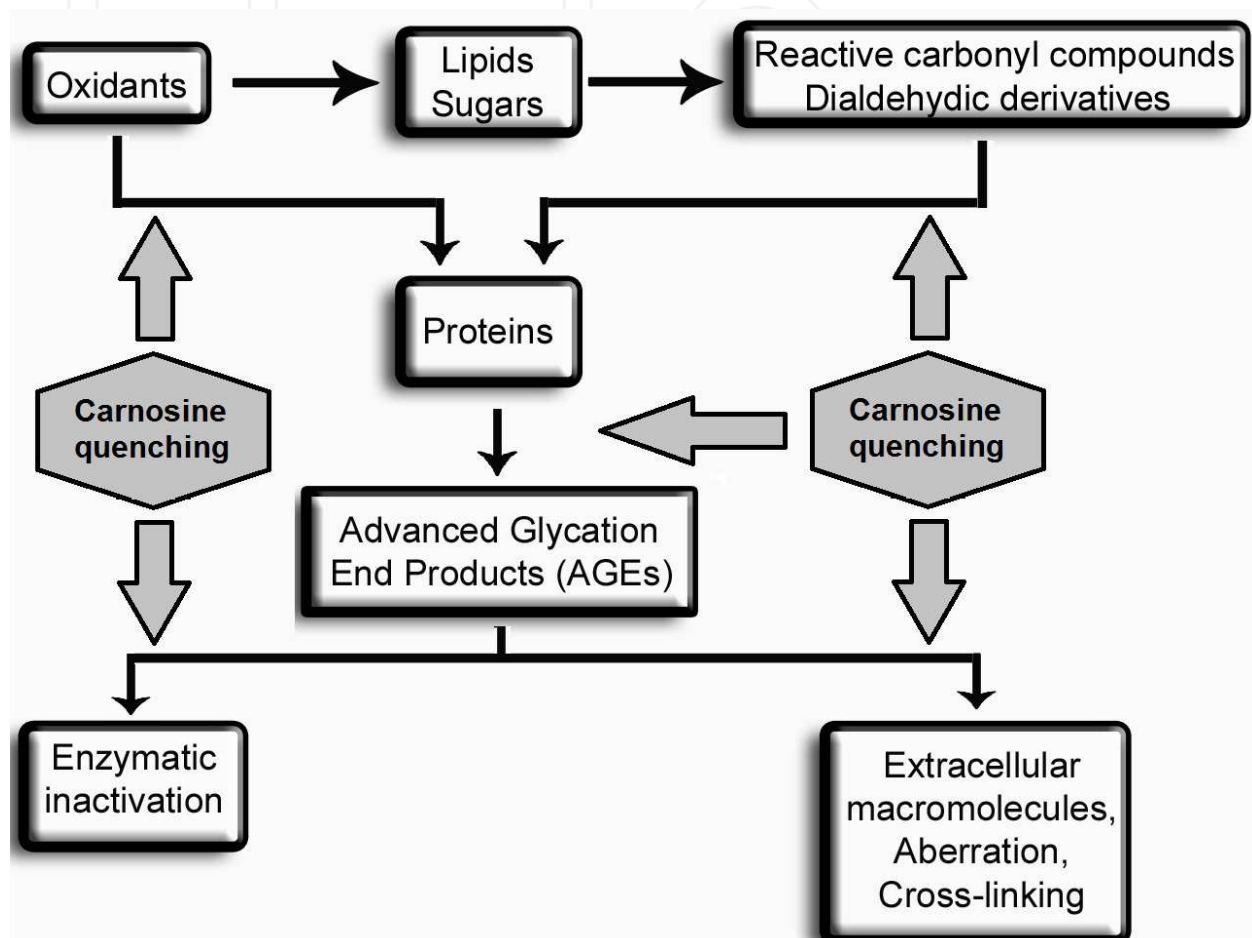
Oxidants

Lipids
Sugars

Reactive carbonyl compounds
Dialdehydic derivatives

Proteins

Carnosine quenching

Carnosine quenching

Advanced Glycation End Products (AGEs)

Enzymatic inactivation

Extracellular macromolecules, Aberration, Cross-linking